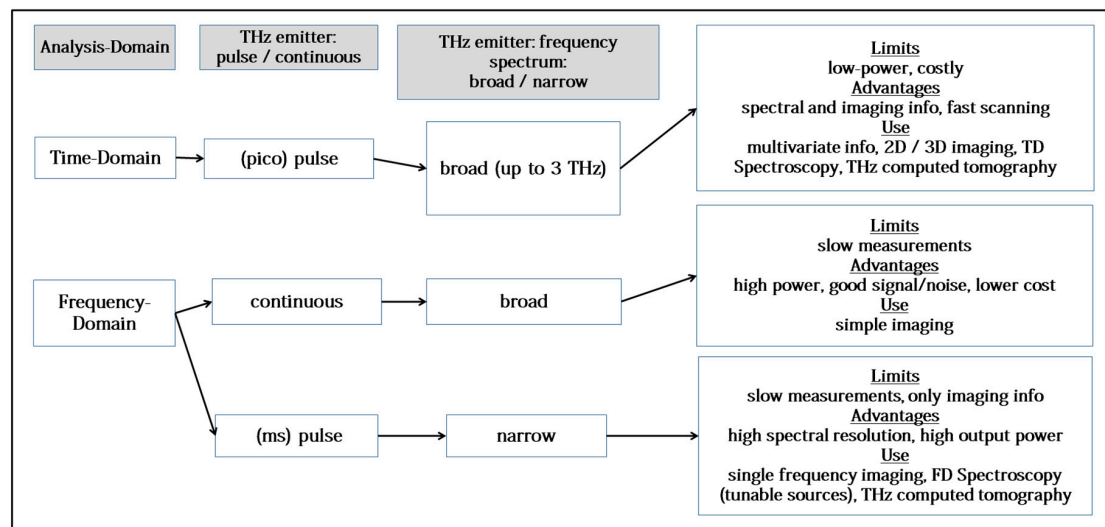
Analysis-Domain

THz emitter: pulse / continuous

THz emitter: frequency spectrum: broad / narrow

Limits
low-power, costly
Advantages
spectral and imaging info, fast scanning
Use
multivariate info, 2D / 3D imaging, TD Spectroscopy, THz computed tomography

Time-Domain

(pico) pulse

broad (up to 3 THz)

Limits
slow measurements
Advantages
high power, good signal/noise, lower cost
Use
simple imaging

Frequency-Domain

continuous

broad

Limits
slow measurements, only imaging info
Advantages
high spectral resolution, high output power
Use
single frequency imaging, FD Spectroscopy (tunable sources), THz computed tomography

(ms) pulse

narrow